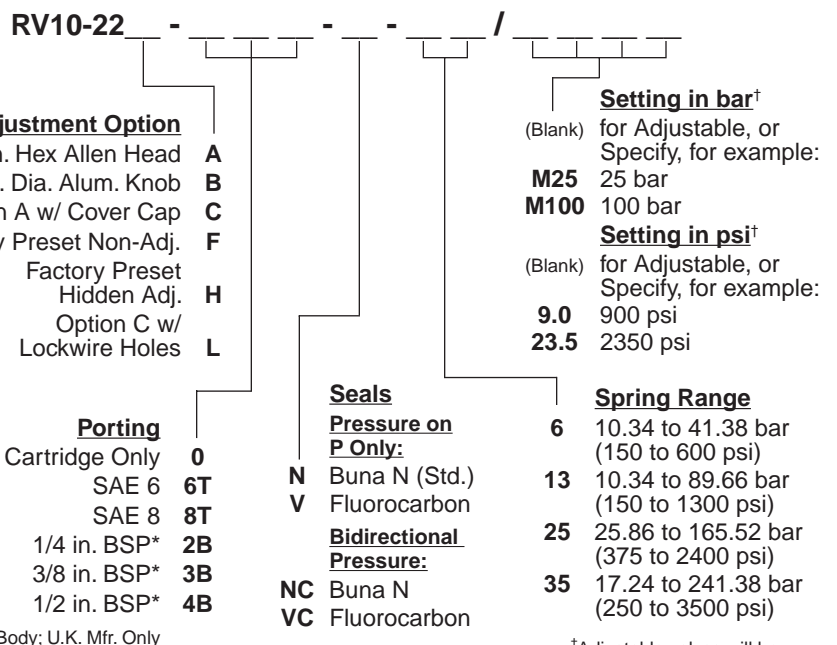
RV10-22__ - __ __ __ - __ - __ __ / __ __ __ __

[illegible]justment Option
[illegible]n. Hex Allen Head A
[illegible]. Dia. Alum. Knob B
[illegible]n A w/ Cover Cap C
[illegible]y Preset Non-Adj. F
Factory Preset Hidden Adj. H
Option C w/ Lockwire Holes L

Porting
Cartridge Only 0
SAE 6 6T
SAE 8 8T
1/4 in. BSP* 2B
3/8 in. BSP* 3B
1/2 in. BSP* 4B

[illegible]Body; U.K. Mfr. Only

Seals
Pressure on P Only:
N Buna N (Std.)
V Fluorocarbon
Bidirectional Pressure:
NC Buna N
VC Fluorocarbon

Setting in bar†
(Blank) for Adjustable, or Specify, for example:
M25 25 bar
M100 100 bar
Setting in psi†
(Blank) for Adjustable, or Specify, for example:
9.0 900 psi
23.5 2350 psi

Spring Range
6 10.34 to 41.38 bar (150 to 600 psi)
13 10.34 to 89.66 bar (150 to 1300 psi)
25 25.86 to 165.52 bar (375 to 2400 psi)
35 17.24 to 241.38 bar (250 to 3500 psi)

†Adjustable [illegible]